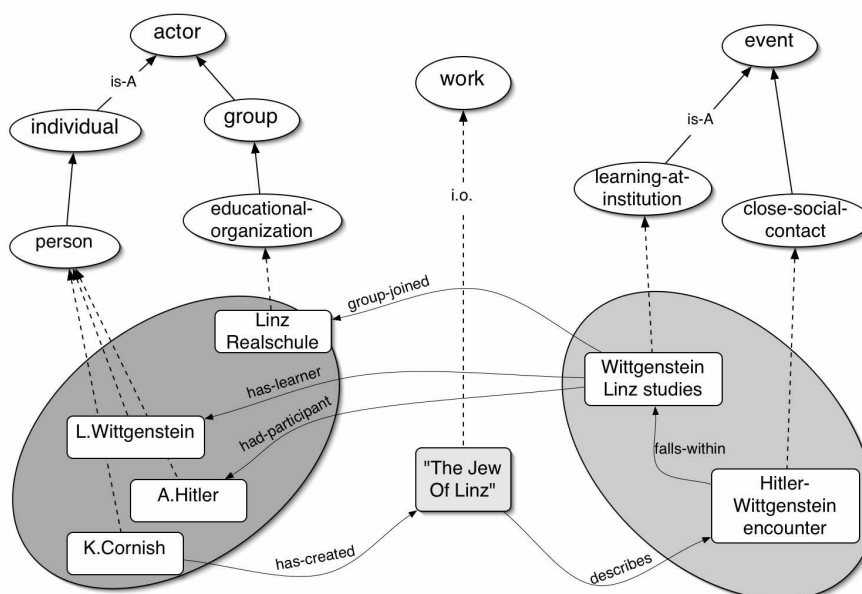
actor

is-A

individual

group

person

educational-organization

work

i.o.

event

is-A

learning-at-institution

close-social-contact

group-joined

Linz Realschule

has-learner

Wittgenstein Linz studies

had-participant

L.Wittgenstein

A.Hitler

K.Cornish

"The Jew Of Linz"

falls-within

Hitler-Wittgenstein encounter

has-created

describes